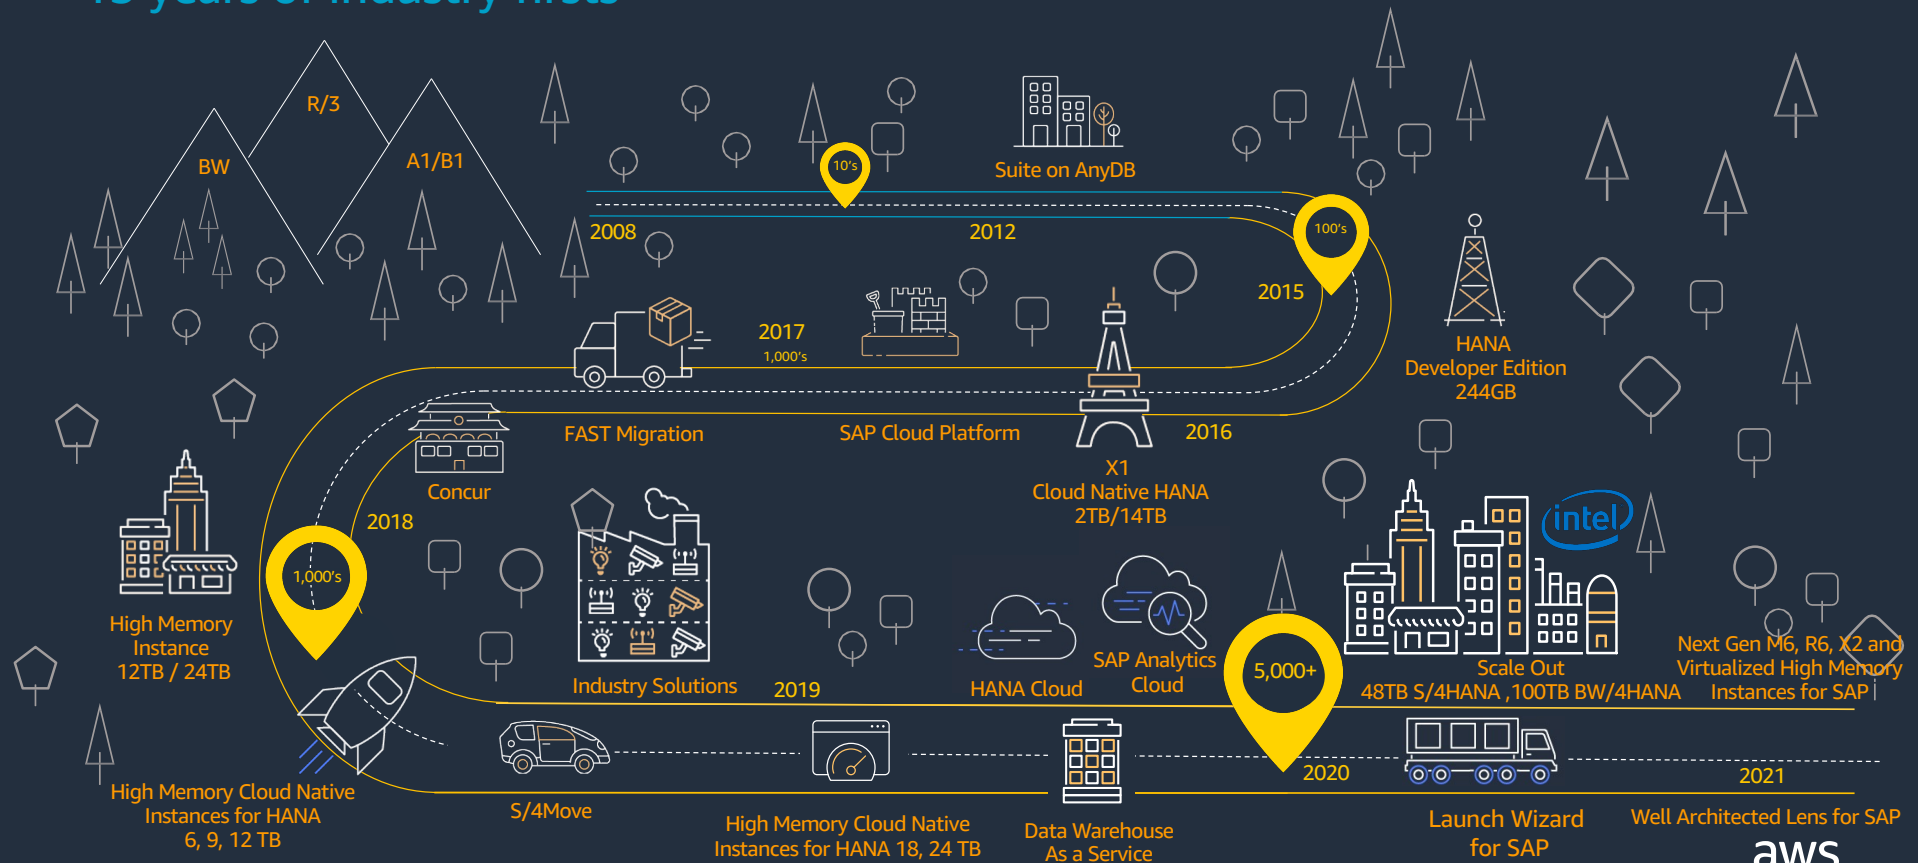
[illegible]

R/3
BW
A1/B1

10's
Suite on AnyDB
2008
2012
100's
2015
HANA Developer Edition 244GB
2017
1,000's
FAST Migration
SAP Cloud Platform
2016
Concur
X1
Cloud Native HANA
2TB/14TB
2018
intel
1,000's
High Memory Instance
12TB / 24TB
Industry Solutions
2019
HANA Cloud
SAP Analytics Cloud
5,000+
Scale Out
48TB S/4HANA ,100TB BW/4HANA
Next Gen M6, R6, X2 and Virtualized High Memory Instances for SAP
High Memory Cloud Native Instances for HANA
6, 9, 12 TB
S/4Move
High Memory Cloud Native Instances for HANA 18, 24 TB
Data Warehouse As a Service
2020
Launch Wizard for SAP
2021
Well Architected Lens for SAP
aws